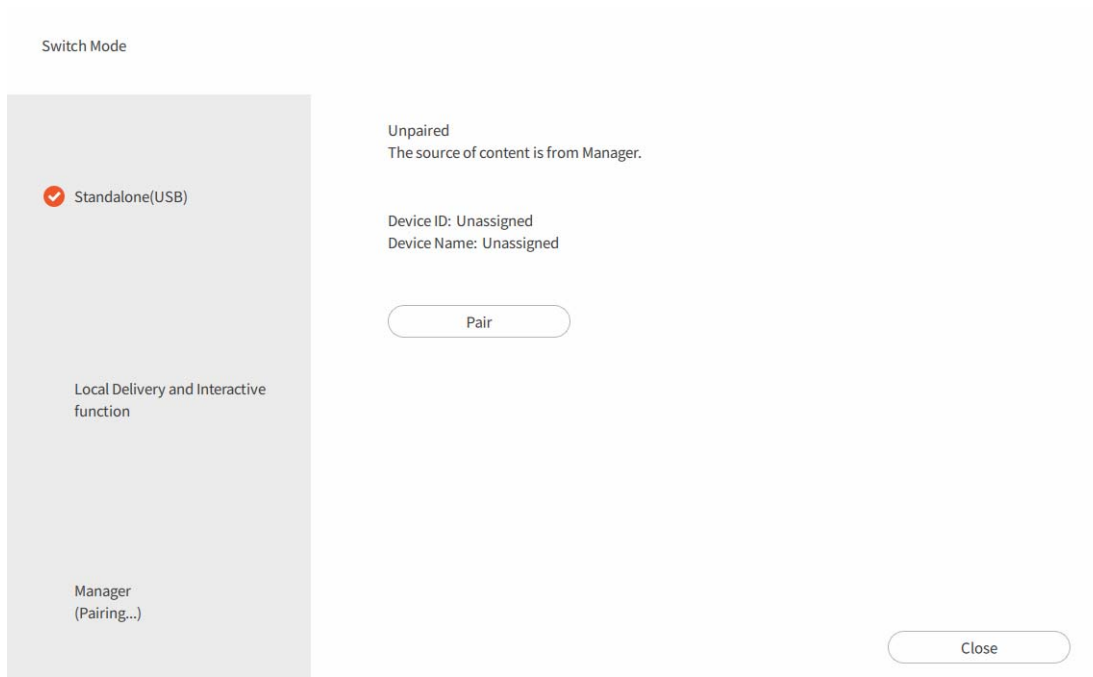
Switch Mode

Standalone(USB)

Local Delivery and Interactive function

Manager
(Pairing...)

Unpaired
The source of content is from Manager.

Device ID: Unassigned
Device Name: Unassigned

Pair

Close